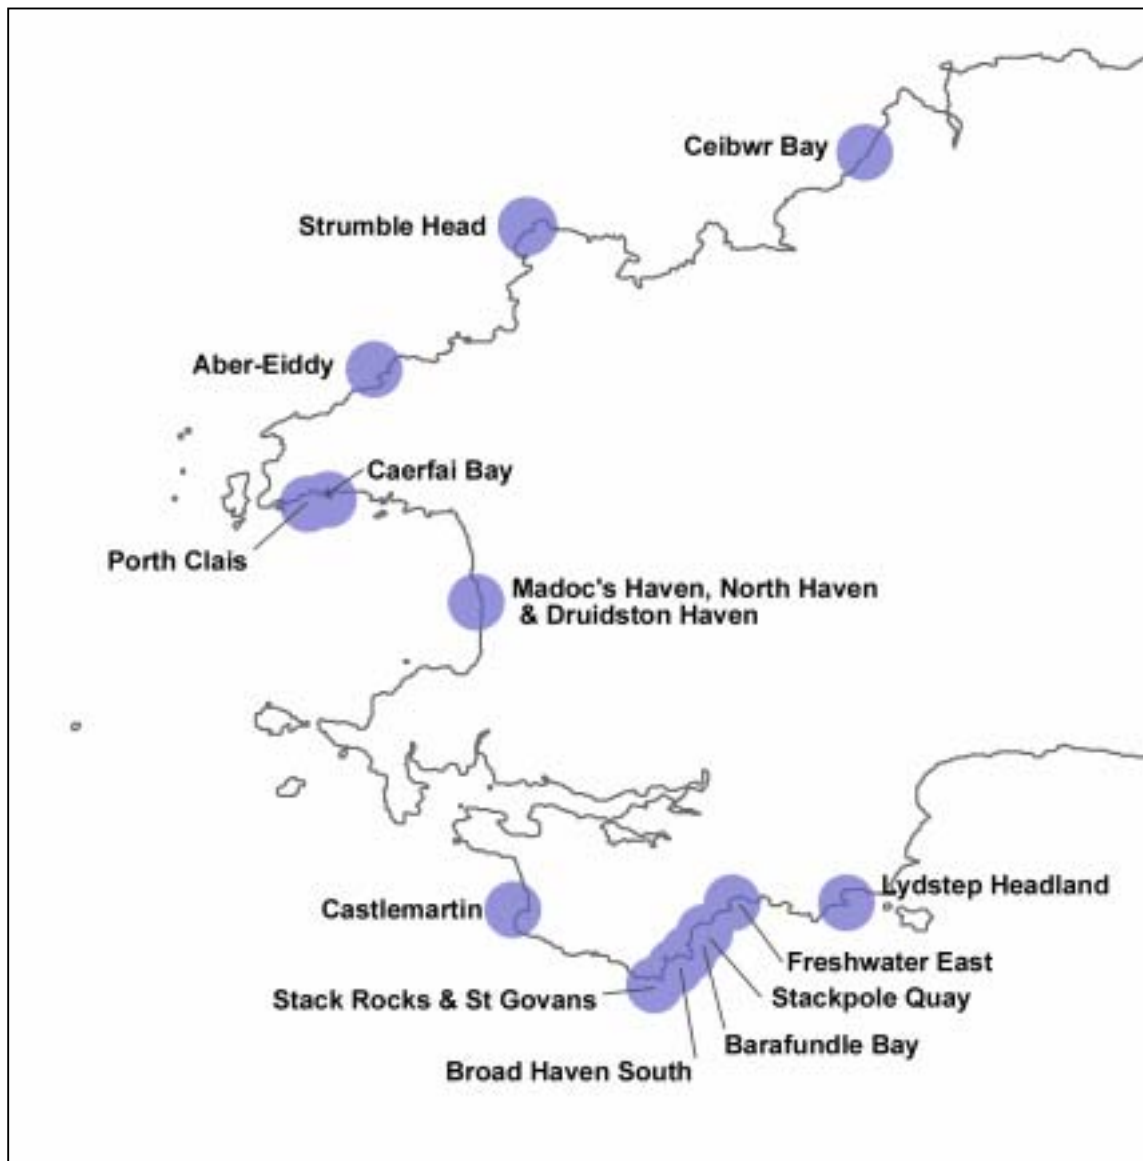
Ceibwr Bay

Strumble Head

Aber-Eiddy

Caerfai Bay

Porth Clais

Madoc's Haven, North Haven & Druidston Haven

Castlemartin

Lydstep Headland

Freshwater East

Stack Rocks & St Govans

Stackpole Quay

Barafundle Bay

Broad Haven South